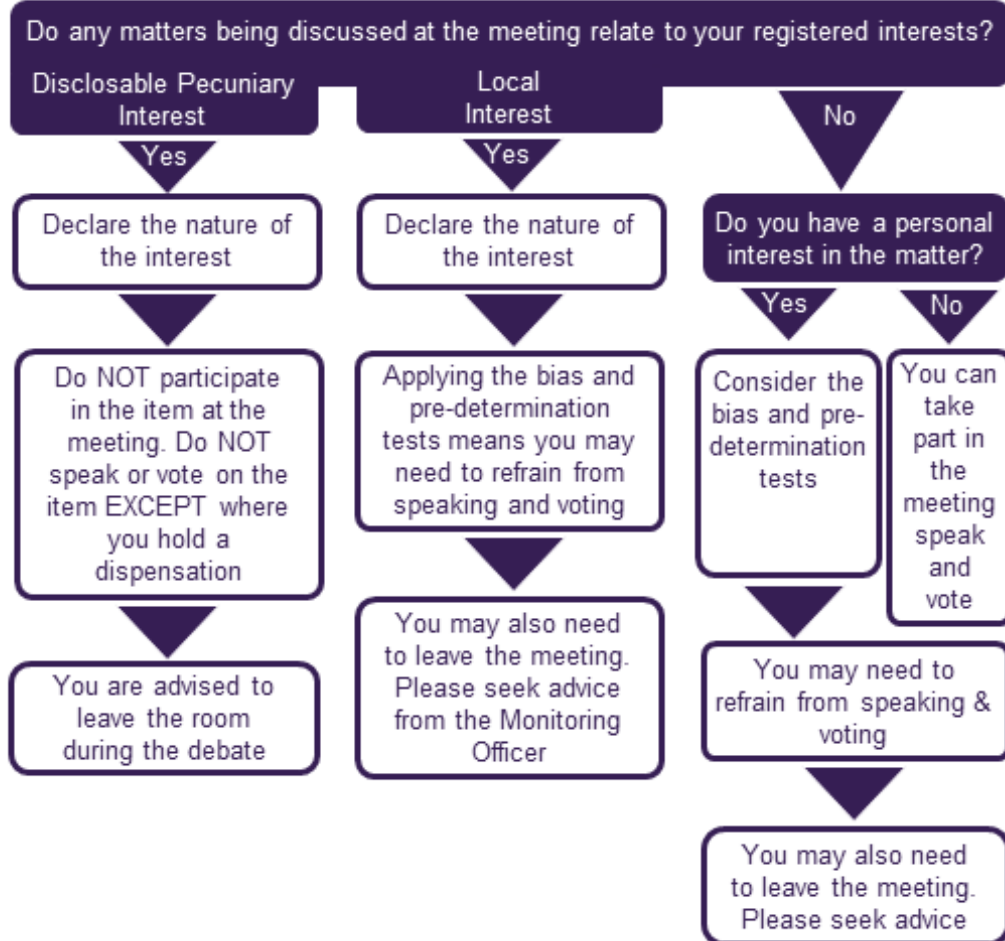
Do any matters being discussed at the meeting relate to your registered interests?

Disclosable Pecuniary Interest

Yes

Declare the nature of the interest

Do NOT participate in the item at the meeting. Do NOT speak or vote on the item EXCEPT where you hold a dispensation

You are advised to leave the room during the debate

Local Interest

Yes

Declare the nature of the interest

Applying the bias and pre-determination tests means you may need to refrain from speaking and voting

You may also need to leave the meeting. Please seek advice from the Monitoring Officer

No

Do you have a personal interest in the matter?

Yes

Consider the bias and pre-determination tests

You may need to refrain from speaking & voting

You may also need to leave the meeting. Please seek advice

No

You can take part in the meeting speak and vote